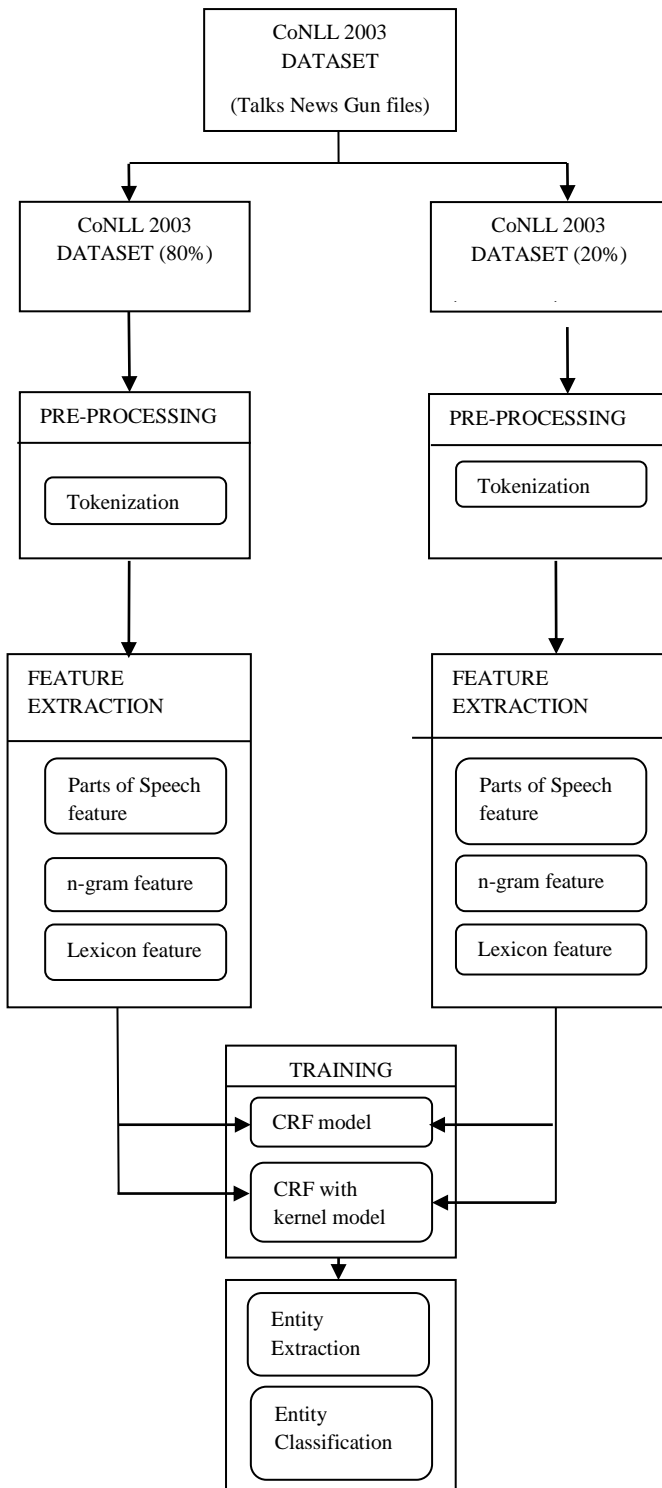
CoNLL 2003 DATASET

(Talks News Gun files)

CoNLL 2003 DATASET (80%)

CoNLL 2003 DATASET (20%)

PRE-PROCESSING

Tokenization

PRE-PROCESSING

Tokenization

FEATURE EXTRACTION

Parts of Speech feature

n-gram feature

Lexicon feature

FEATURE EXTRACTION

Parts of Speech feature

n-gram feature

Lexicon feature

TRAINING

CRF model

CRF with kernel model

Entity Extraction

Entity Classification